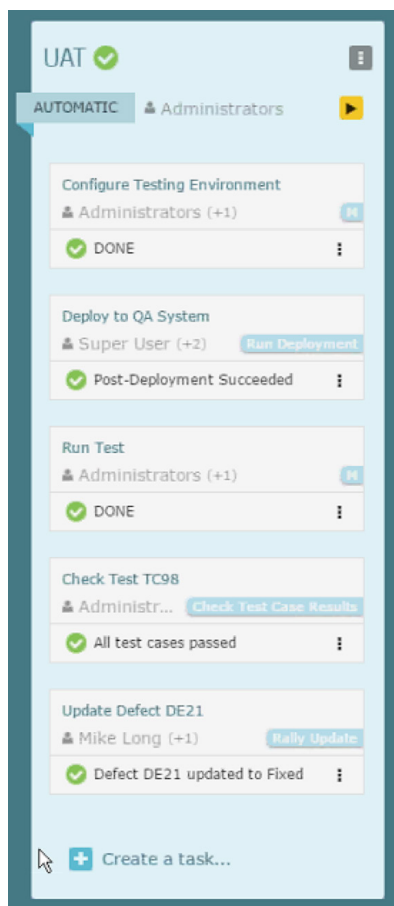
UAT

AUTOMATIC Administrators

Configure Testing Environment
Administrators (+1) M
DONE

Deploy to QA System
Super User (+2) Run Deployment
Post-Deployment Succeeded

Run Test
Administrators (+1) M
DONE

Check Test TC98
Administr... Check Test Case Results
All test cases passed

Update Defect DE21
Mike Long (+1) Rally Update
Defect DE21 updated to Fixed

Create a task...